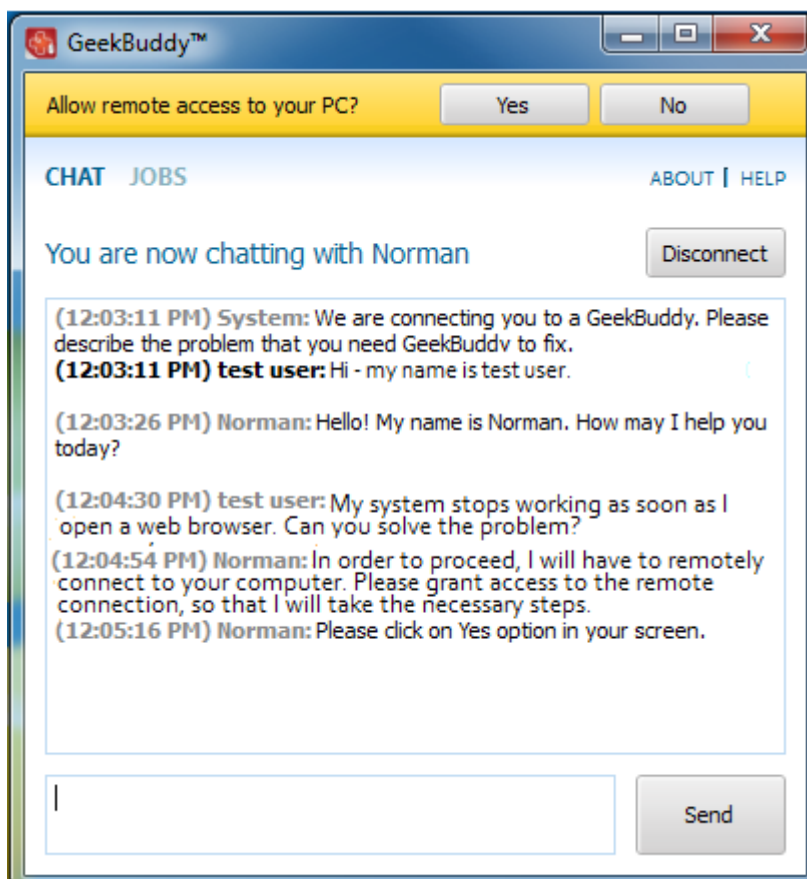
GeekBuddy™

Allow remote access to your PC? Yes No

CHAT JOBS ABOUT | HELP

You are now chatting with Norman Disconnect

(12:03:11 PM) System: We are connecting you to a GeekBuddy. Please describe the problem that you need GeekBuddy to fix.
(12:03:11 PM) test user: Hi - my name is test user.

(12:03:26 PM) Norman: Hello! My name is Norman. How may I help you today?

(12:04:30 PM) test user: My system stops working as soon as I open a web browser. Can you solve the problem?
(12:04:54 PM) Norman: In order to proceed, I will have to remotely connect to your computer. Please grant access to the remote connection, so that I will take the necessary steps.
(12:05:16 PM) Norman: Please click on Yes option in your screen.

Send